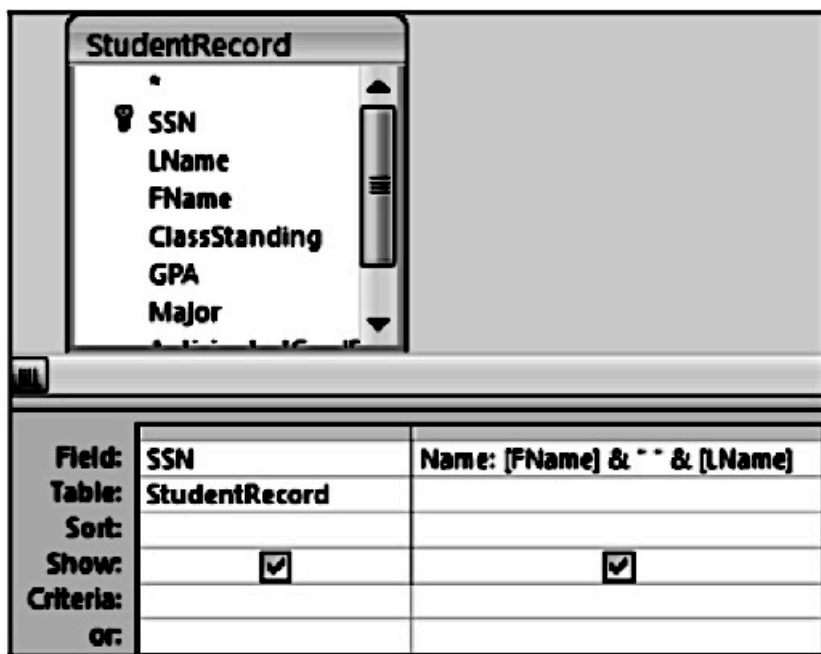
StudentRecord

*
SSN
LName
FName
ClassStanding
GPA
Major
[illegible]

| Field: | SSN | Name: [FName] & " " & [LName] |
|---|---|---|
| Table: | StudentRecord | |
| Sort: | | |
| Show: | ☑ | ☑ |
| Criteria: | | |
| or: | | |